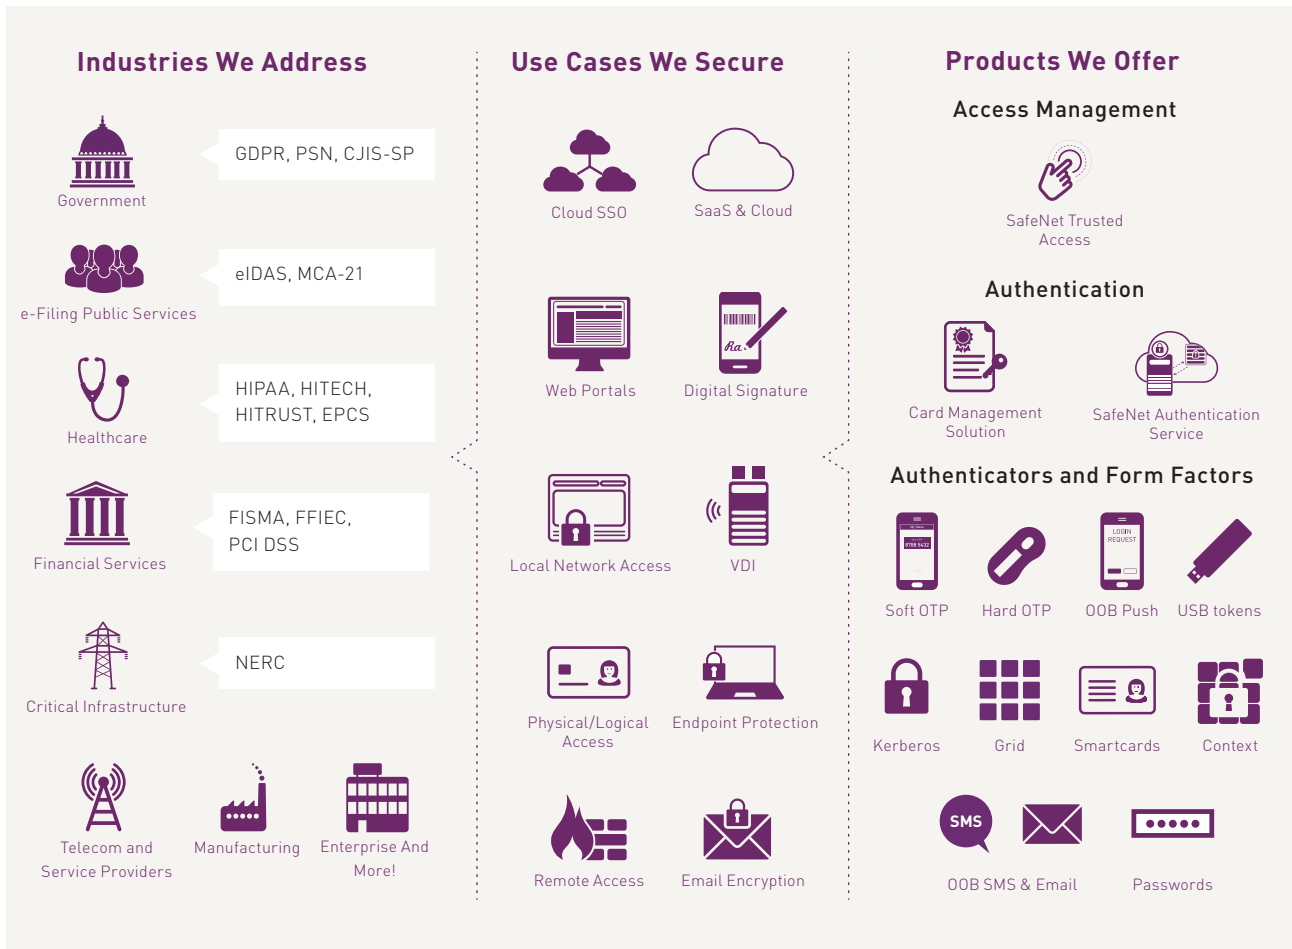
Industries We Address

Government

GDPR, PSN, CJIS-SP

e-Filing Public Services

eIDAS, MCA-21

Healthcare

HIPAA, HITECH, HITRUST, EPCS

Financial Services

FISMA, FFIEC, PCI DSS

Critical Infrastructure

NERC

Telecom and Service Providers

Manufacturing

Enterprise And More!

Use Cases We Secure

Cloud SSO

SaaS & Cloud

Web Portals

Digital Signature

Local Network Access

VDI

Physical/Logical Access

Endpoint Protection

Remote Access

Email Encryption

Products We Offer

Access Management

SafeNet Trusted Access

Authentication

Card Management Solution

SafeNet Authentication Service

Authenticators and Form Factors

Soft OTP

Hard OTP

LOGIN REQUEST

OOB Push

USB tokens

Kerberos

Grid

Smartcards

Context

SMS

OOB SMS & Email

Passwords